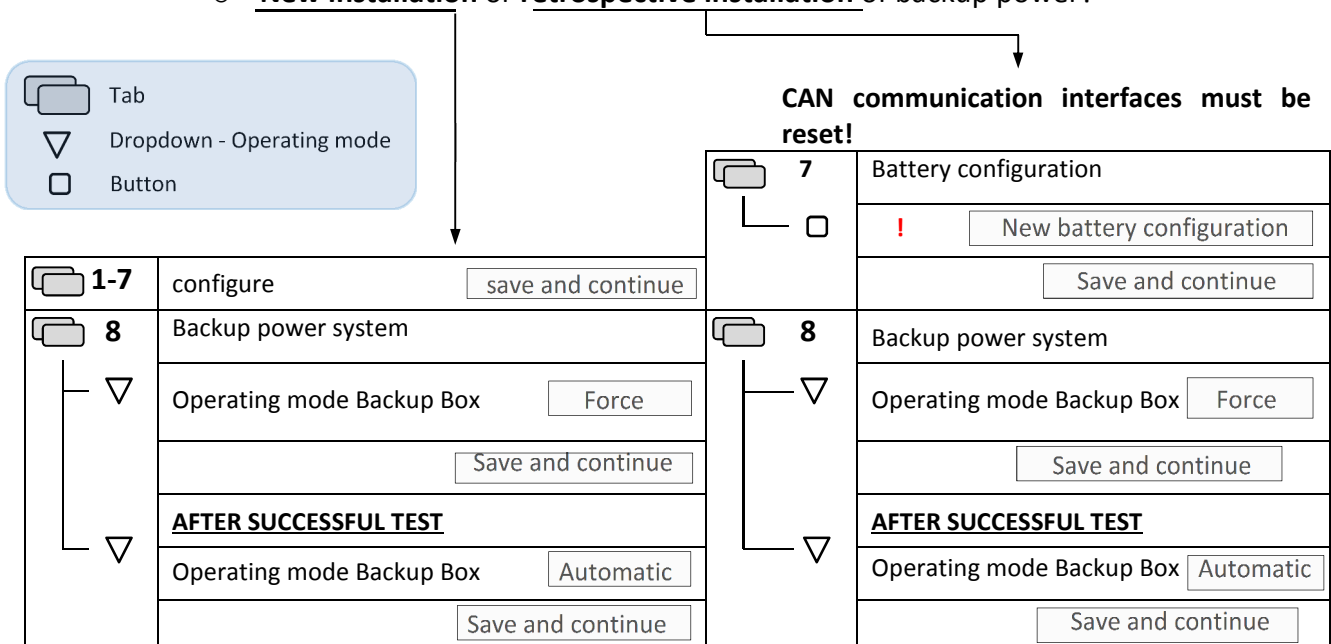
o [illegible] or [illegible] of backup power:

Tab
Dropdown - Operating mode
Button

CAN communication interfaces must be reset!

| 7 | Battery configuration |
|---|---|
| | ! New battery configuration |
| | Save and continue |
| 8 | Backup power system |
| | Operating mode Backup Box Force |
| | Save and continue |
| | **AFTER SUCCESSFUL TEST** |
| | Operating mode Backup Box Automatic |
| | Save and continue |

| 1-7 | configure save and continue |
|---|---|
| 8 | Backup power system |
| | Operating mode Backup Box Force |
| | Save and continue |
| | **AFTER SUCCESSFUL TEST** |
| | Operating mode Backup Box Automatic |
| | Save and continue |